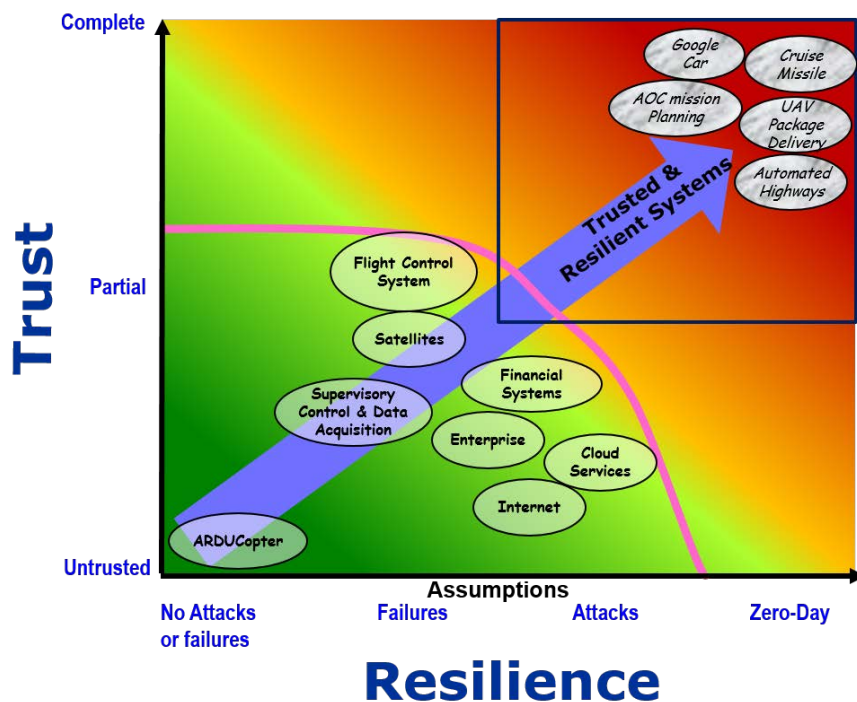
Trust

Complete

Partial

Untrusted

Google Car

Cruise Missile

AOC mission Planning

UAV Package Delivery

Automated Highways

Trusted & Resilient Systems

Flight Control System

Satellites

Financial Systems

Supervisory Control & Data Acquisition

Enterprise

Cloud Services

Internet

ARDUCopter

Assumptions

No Attacks or failures

Failures

Attacks

Zero-Day

Resilience